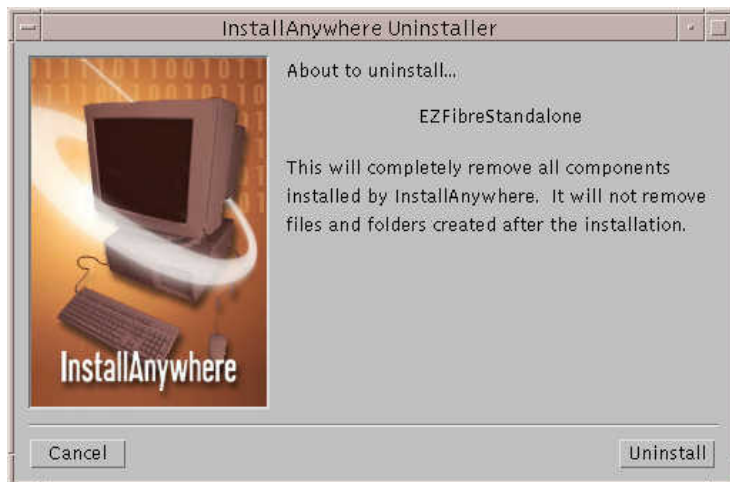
InstallAnywhere Uninstaller

InstallAnywhere

About to uninstall...

EZFibreStandalone

This will completely remove all components installed by InstallAnywhere. It will not remove files and folders created after the installation.

Cancel

Uninstall